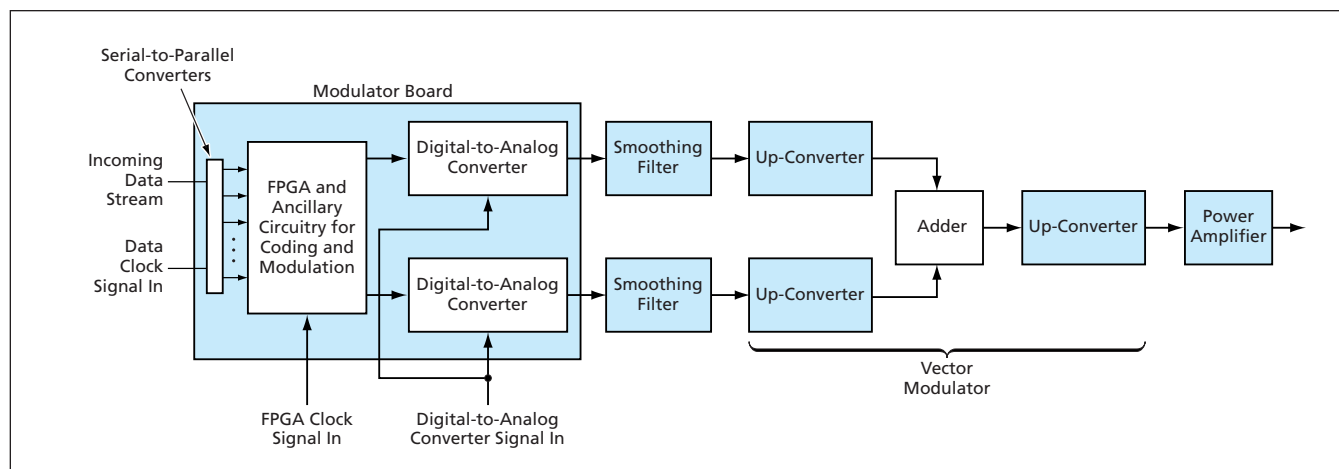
Serial-to-Parallel Converters

Modulator Board

Incoming Data Stream

Data Clock Signal In

FPGA and Ancillary Circuitry for Coding and Modulation

Digital-to-Analog Converter

Digital-to-Analog Converter

Smoothing Filter

Smoothing Filter

Up-Converter

Up-Converter

Adder

Up-Converter

Power Amplifier

Vector Modulator

FPGA Clock Signal In

Digital-to-Analog Converter Signal In